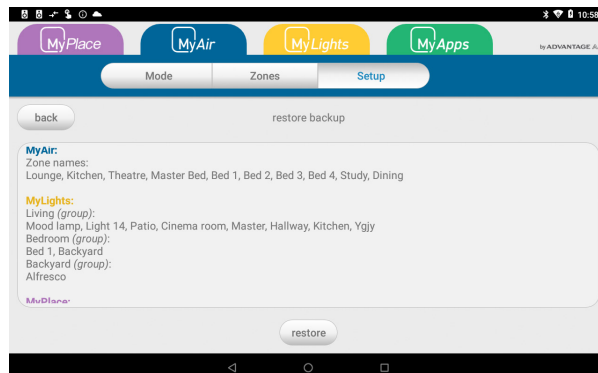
10:58

MyPlace MyAir MyLights MyApps by ADVANTAGE A

Mode Zones Setup

back restore backup

MyAir:
Zone names:
Lounge, Kitchen, Theatre, Master Bed, Bed 1, Bed 2, Bed 3, Bed 4, Study, Dining

MyLights:
Living (group):
Mood lamp, Light 14, Patio, Cinema room, Master, Hallway, Kitchen, Ygjy
Bedroom (group):
Bed 1, Backyard
Backyard (group):
Alfresco

MyPlace:

restore